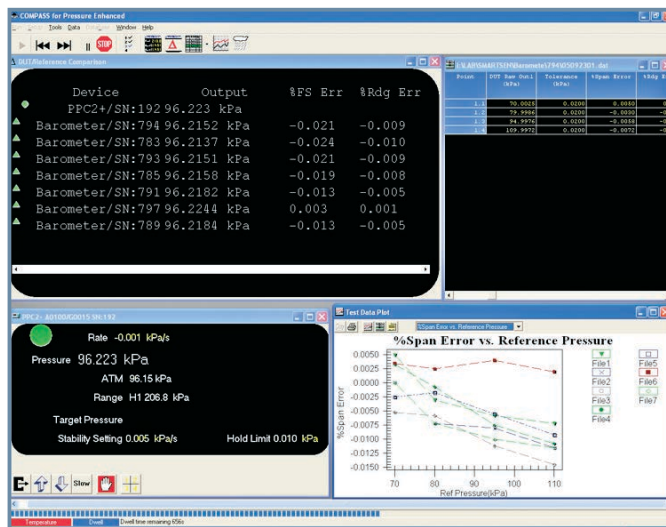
COMPASS for Pressure Enhanced

Tools Data Window Help

DUT/Reference Comparison

| Device | Output | %FS Err | %Rdg Err |
|---|---|---|---|
| PPC2+/SN:192 | 96.223 kPa | | |
| Barometer/SN:794 | 96.2152 kPa | -0.021 | -0.009 |
| Barometer/SN:783 | 96.2137 kPa | -0.024 | -0.010 |
| Barometer/SN:793 | 96.2151 kPa | -0.021 | -0.009 |
| Barometer/SN:785 | 96.2158 kPa | -0.019 | -0.008 |
| Barometer/SN:791 | 96.2182 kPa | -0.013 | -0.005 |
| Barometer/SN:797 | 96.2244 kPa | 0.003 | 0.001 |
| Barometer/SN:789 | 96.2184 kPa | -0.013 | -0.005 |

E:\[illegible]\Barometer\794\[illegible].dat

| Point | DUT Raw Unit (kPa) | Tolerance (kPa) | %Span Error | %Rdg Err |
|---|---|---|---|---|
| 1.1 | 70.0025 | 0.0200 | 0.0050 | |
| 1.2 | 79.9986 | 0.0200 | -0.0030 | |
| 1.3 | 94.9976 | 0.0200 | -0.0050 | |
| 1.4 | 109.9972 | 0.0200 | -0.0072 | |

PPC2+ A0100/G0015 Sn:192

Rate -0.001 kPa/s

Pressure 96.223 kPa

ATM 96.15 kPa

Range H1 206.8 kPa

Target Pressure

Stability Setting 0.005 kPa/s

Hold Limit 0.010 kPa

Slow

Test Data Plot

%Span Error vs. Reference Pressure

%Span Error vs. Reference Pressure

%Span Error

0.0050
0.0025
0.0000
-0.0025
-0.0050
-0.0075
-0.0100
-0.0125
-0.0150

70 80 90 100 110

Ref Pressure(kPa)

File1
File2
File3
File4
File5
File6
File7

Temperature
Dwell
Dwell time remaining 656s